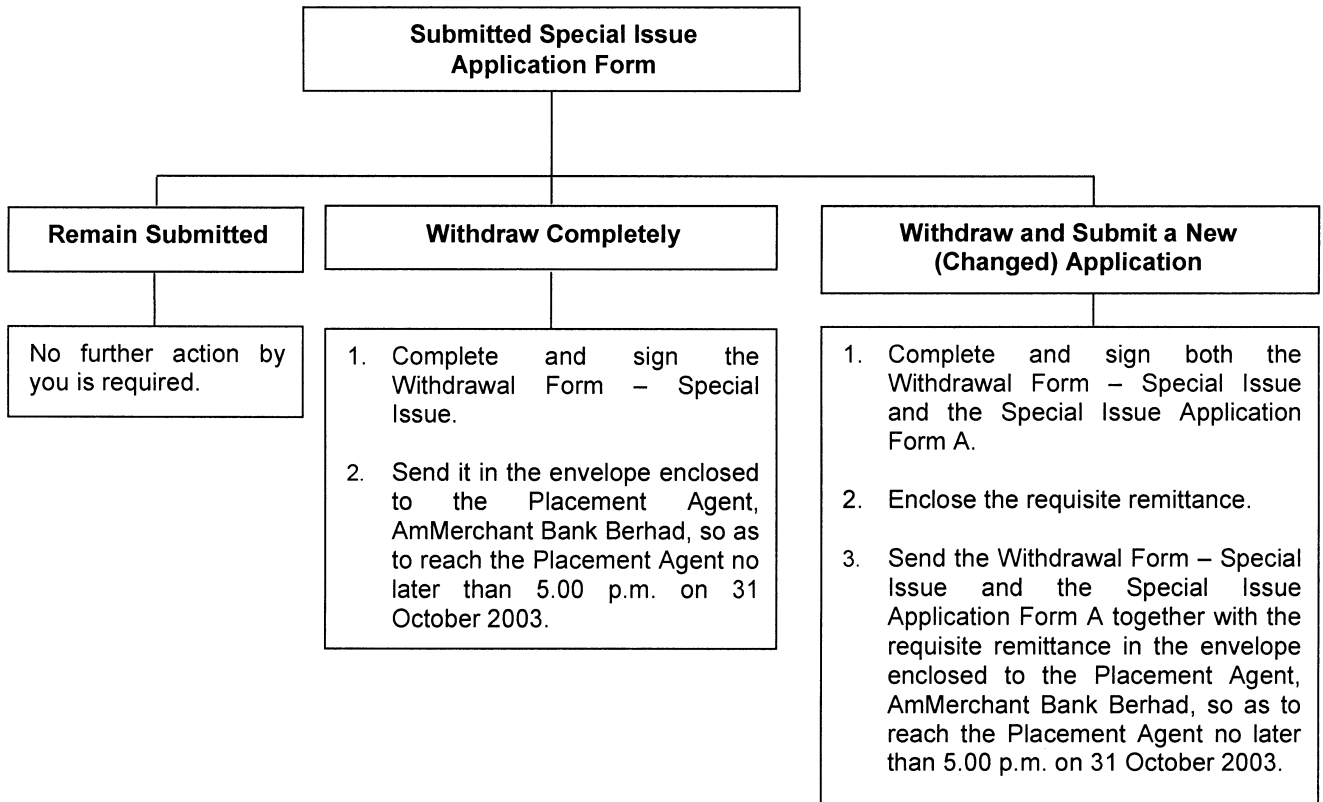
Submitted Special Issue Application Form

Remain Submitted

No further action by you is required.

Withdraw Completely

1. Complete and sign the Withdrawal Form – Special Issue.

2. Send it in the envelope enclosed to the Placement Agent, AmMerchant Bank Berhad, so as to reach the Placement Agent no later than 5.00 p.m. on 31 October 2003.

Withdraw and Submit a New (Changed) Application

1. Complete and sign both the Withdrawal Form – Special Issue and the Special Issue Application Form A.

2. Enclose the requisite remittance.

3. Send the Withdrawal Form – Special Issue and the Special Issue Application Form A together with the requisite remittance in the envelope enclosed to the Placement Agent, AmMerchant Bank Berhad, so as to reach the Placement Agent no later than 5.00 p.m. on 31 October 2003.